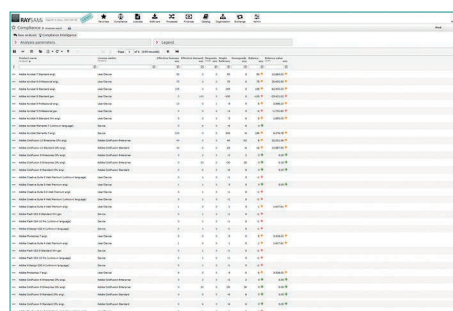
RAYSAM

Compliance

Analysis parameters

Legend

Page 1 of 4

Product name

License metric

Adobe Acrobat X Standard (eng)
Adobe Acrobat X Professional (eng)
Adobe Acrobat X Standard (eng)
Adobe Acrobat X Standard (ger)
Adobe Acrobat X Professional (eng)
Adobe Acrobat X Standard (eng)
Adobe Acrobat X Professional (ger)
Adobe Acrobat X Standard (ger)
Adobe Acrobat Standard X (multiple languages)
Adobe Acrobat Reader
Adobe Creative Suite 5 Master Collection
Adobe Creative Suite 5 Design Premium
Adobe Creative Suite 5 Design Standard
Adobe Creative Suite 5 Web Premium
Adobe Creative Suite 5 Production Premium
Adobe Photoshop CS5
Adobe Photoshop CS5 Extended
Adobe Illustrator CS5
Adobe InDesign CS5
Adobe Dreamweaver CS5
Adobe Flash CS5
Adobe Fireworks CS5
Adobe Premiere Pro CS5
Adobe After Effects CS5
Adobe Photoshop Lightroom
Adobe Photoshop Elements
Adobe Premiere Elements
Adobe Captivate
Adobe FrameMaker
Adobe RoboHelp
Adobe Contribute
Adobe Director
Adobe Audition